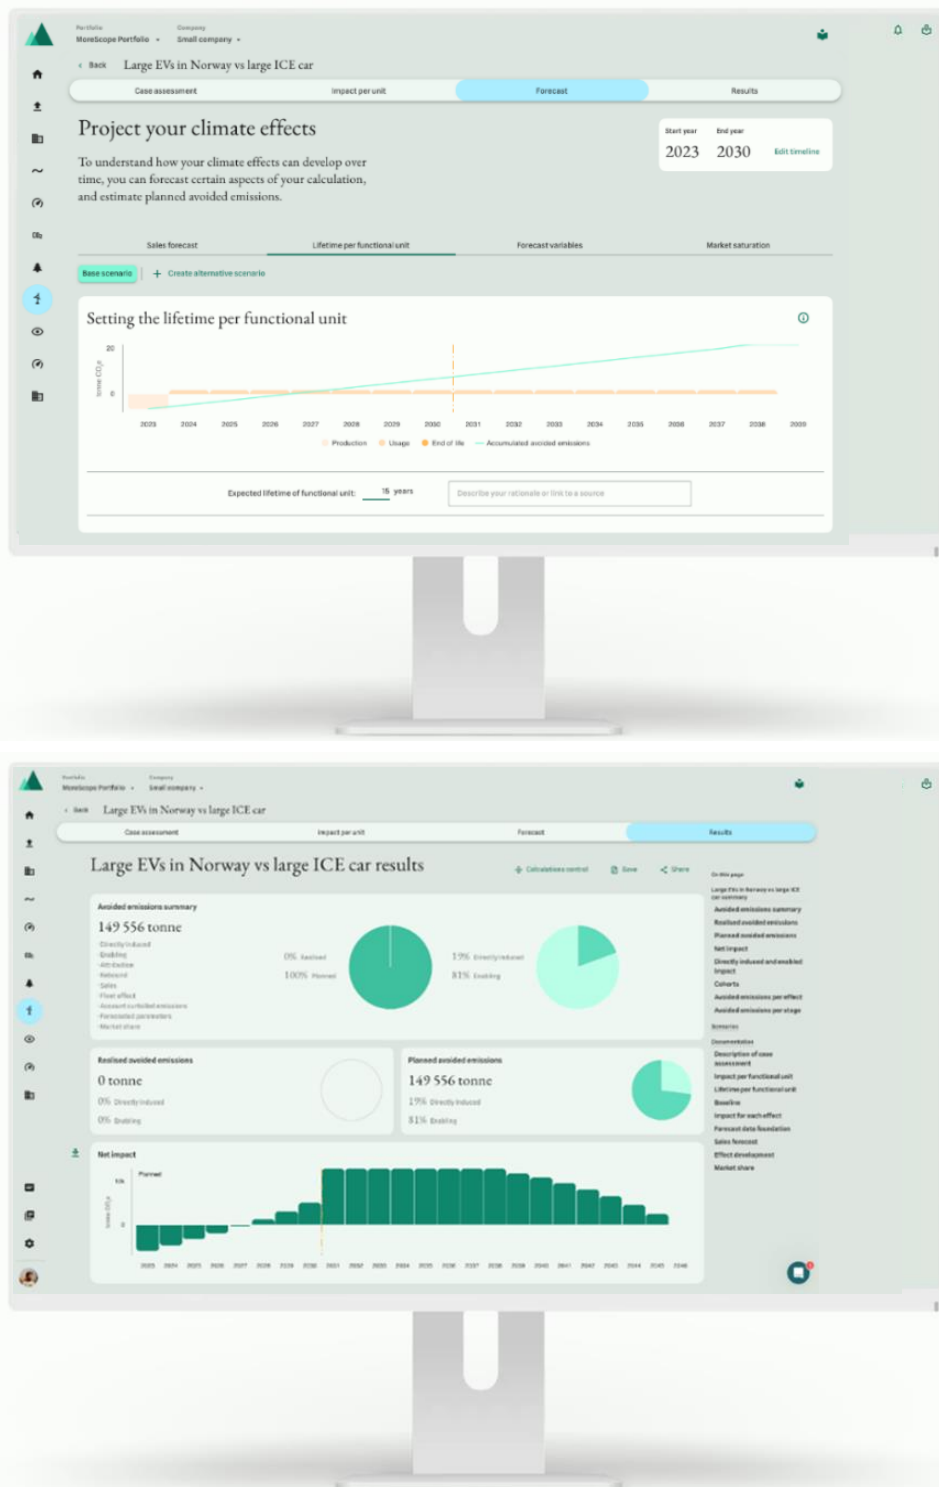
Portfolio
MoreScope Portfolio

Company
Small company

Back Large EVs in Norway vs large ICE car

Case assessment | Impact per unit | Forecast | Results

Project your climate effects

To understand how your climate effects can develop over time, you can forecast certain aspects of your calculation, and estimate planned avoided emissions.

Start year
2023

End year
2030

Edit timeline

Sales forecast | Lifetime per functional unit | Forecast variables | Market saturation

Base scenario + Create alternative scenario

Setting the lifetime per functional unit

20
0
tonne $CO_2e$

2023 2024 2025 2026 2027 2028 2029 2030 2031 2032 2033 2034 2035 2036 2037 2038 2039

Production Usage End of life Accumulated avoided emissions

Expected lifetime of functional unit: 15 years

Describe your rationale or link to a source

Portfolio
MoreScope Portfolio

Company
Small company

Back Large EVs in Norway vs large ICE car

Case assessment | Impact per unit | Forecast | Results

Large EVs in Norway vs large ICE car results

Calculations control Save Share

Avoided emissions summary

149 556 tonne

Directly induced
Enabling
Attributive
Rebound
Sales
Fleet effect
Account curtailed emissions
Forecasted parameters
Market share

0% Realised
100% Planned

19% Directly induced
81% Enabling

Realised avoided emissions

0 tonne

0% Directly induced
0% Enabling

Planned avoided emissions

149 556 tonne

19% Directly induced
81% Enabling

Net impact

Planned

tonne $CO_2e$

On this page
Large EVs in Norway vs large ICE car summary
Avoided emissions summary
Realised avoided emissions
Planned avoided emissions
Net impact
Directly induced and enabled impact
Cohorts
Avoided emissions per effect
Avoided emissions per stage
Scenarios
Documentation
Description of case assessment
Impact per functional unit
Lifetime per functional unit
Baseline
Impact for each effect
Forecast data foundation
Sales forecast
Effect development
Market share